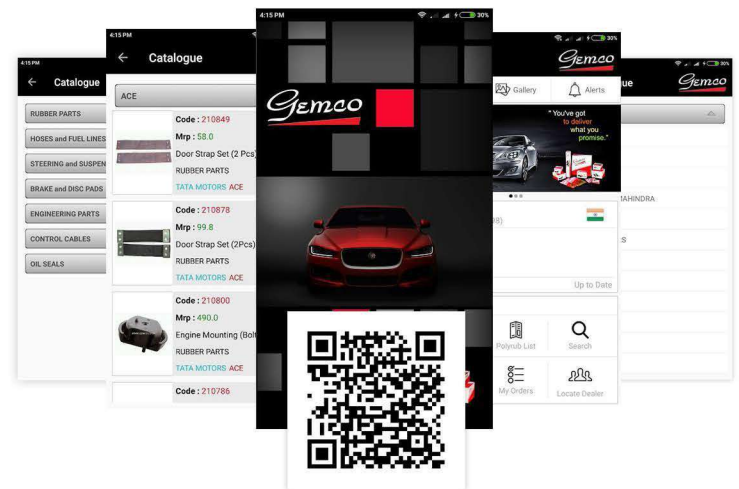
4:15 PM
Catalogue
RUBBER PARTS
HOSES and FUEL LINES
STEERING and SUSPEN
BRAKE and DISC PADS
ENGINEERING PARTS
CONTROL CABLES
OIL SEALS

4:15 PM
Catalogue
ACE
Code : 210849
Mrp : 58.0
Door Strap Set (2 Pcs)
RUBBER PARTS
TATA MOTORS ACE
Code : 210878
Mrp : 99.8
Door Strap Set (2Pcs)
RUBBER PARTS
TATA MOTORS ACE
Code : 210800
Mrp : 490.0
Engine Mounting (Bolt
RUBBER PARTS
TATA MOTORS ACE
Code : 210786

4:15 PM
30%
Gemco

30%
Gemco
Gallery
Alerts
" You've got to deliver what you promise."
8)
Up to Date
Polyrub List
Search
My Orders
Locate Dealer

30%
Gemco
ue
MAHINDRA
S